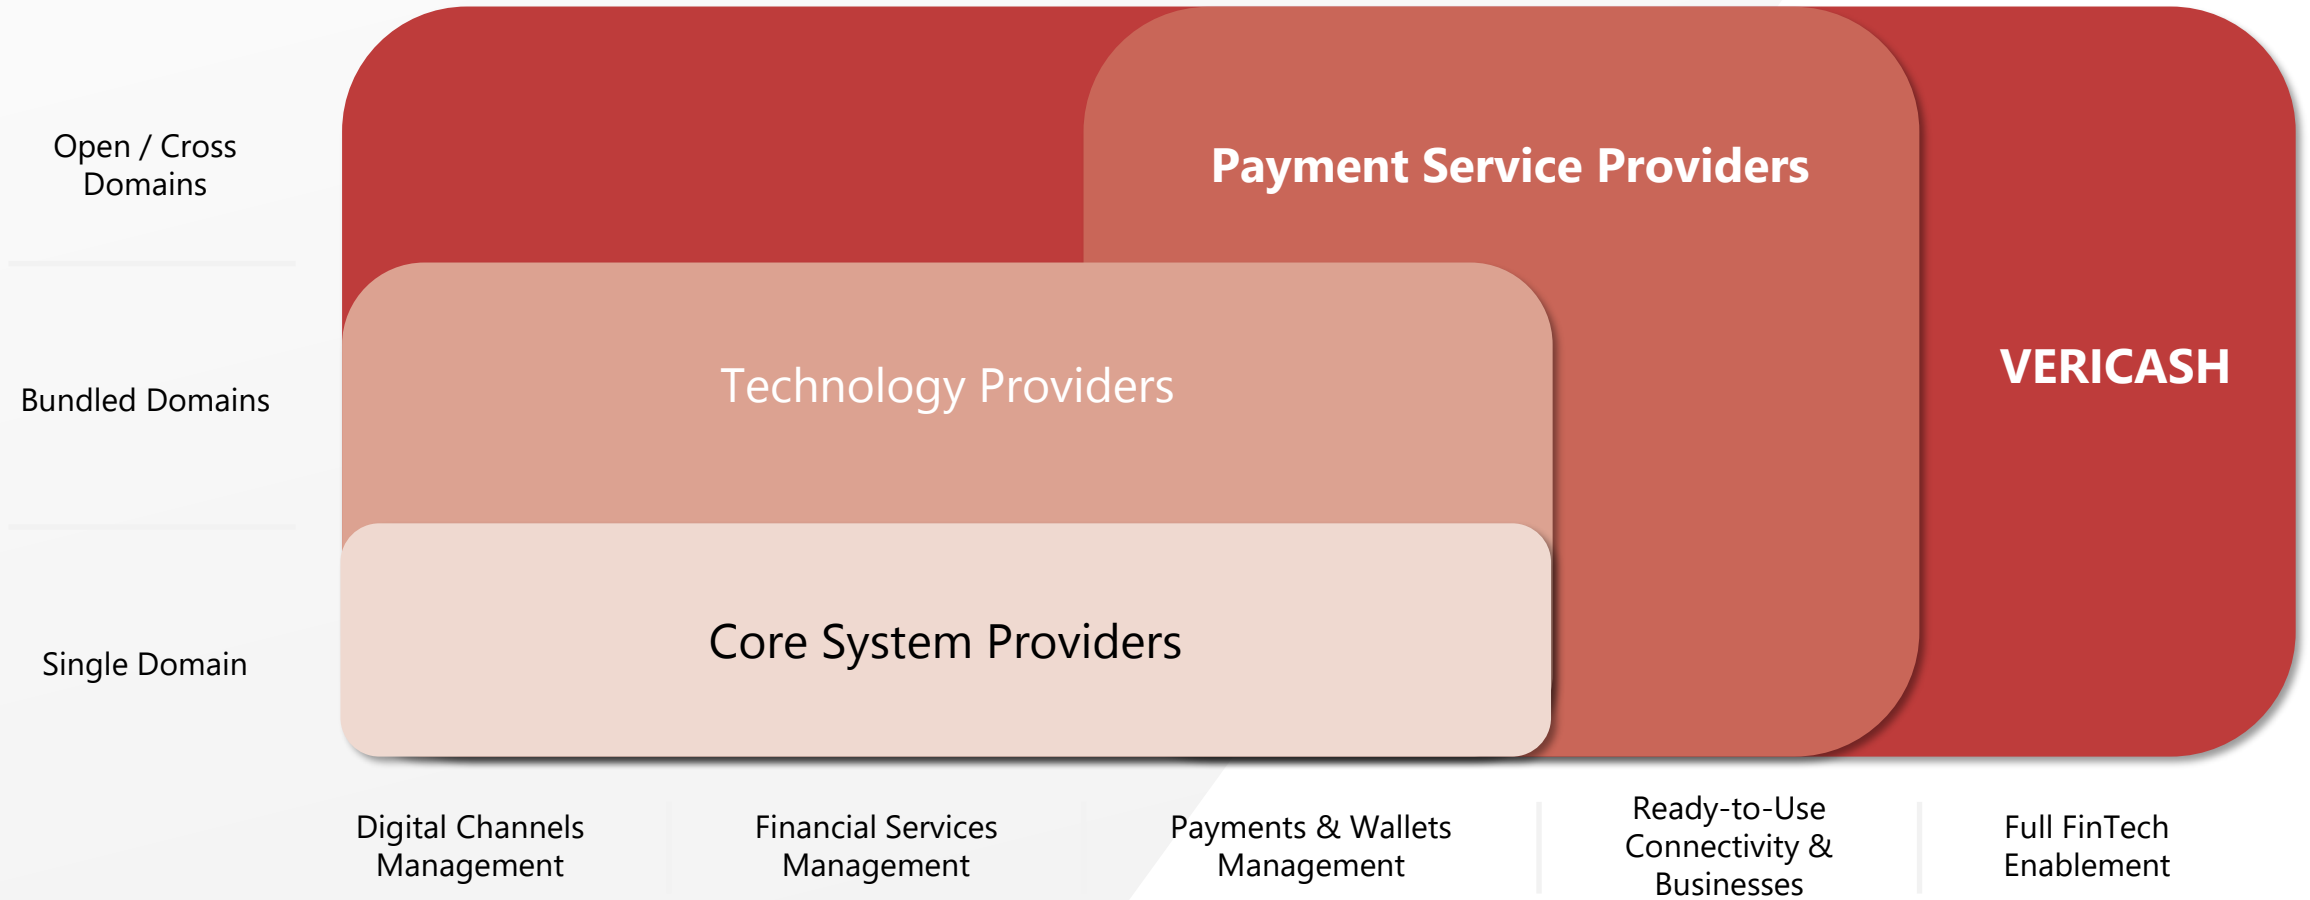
Open / Cross Domains

Bundled Domains

Single Domain

Payment Service Providers

Technology Providers

VERICASH

Core System Providers

Digital Channels Management

Financial Services Management

Payments & Wallets Management

Ready-to-Use Connectivity & Businesses

Full FinTech Enablement